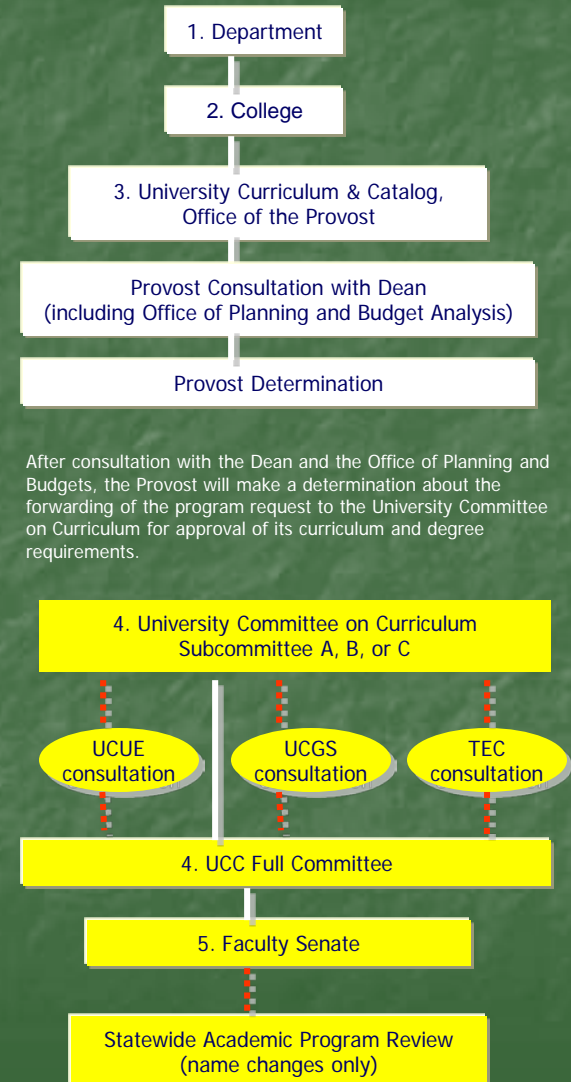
1. Department

2. College

3. University Curriculum & Catalog, Office of the Provost

Provost Consultation with Dean (including Office of Planning and Budget Analysis)

Provost Determination

After consultation with the Dean and the Office of Planning and Budgets, the Provost will make a determination about the forwarding of the program request to the University Committee on Curriculum for approval of its curriculum and degree requirements.

4. University Committee on Curriculum Subcommittee A, B, or C

UCUE consultation

UCGS consultation

TEC consultation

4. UCC Full Committee

5. Faculty Senate

Statewide Academic Program Review (name changes only)